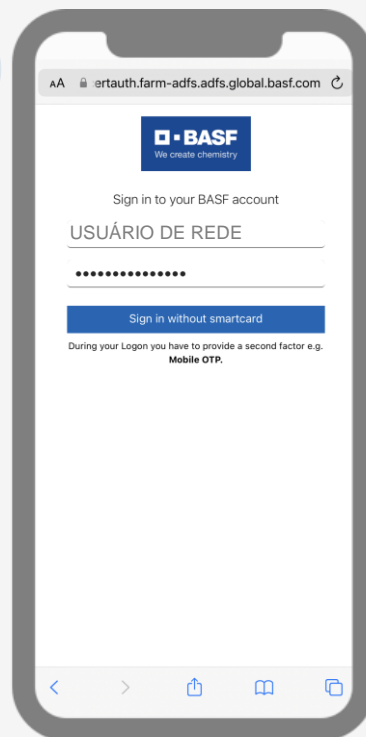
AA ertauth.farm-adfs.adfs.global.basf.com

BASF
We create chemistry

Sign in to your BASF account

USUÁRIO DE REDE

••••••••••••••

Sign in without smartcard

During your Logon you have to provide a second factor e.g. **Mobile OTP.**